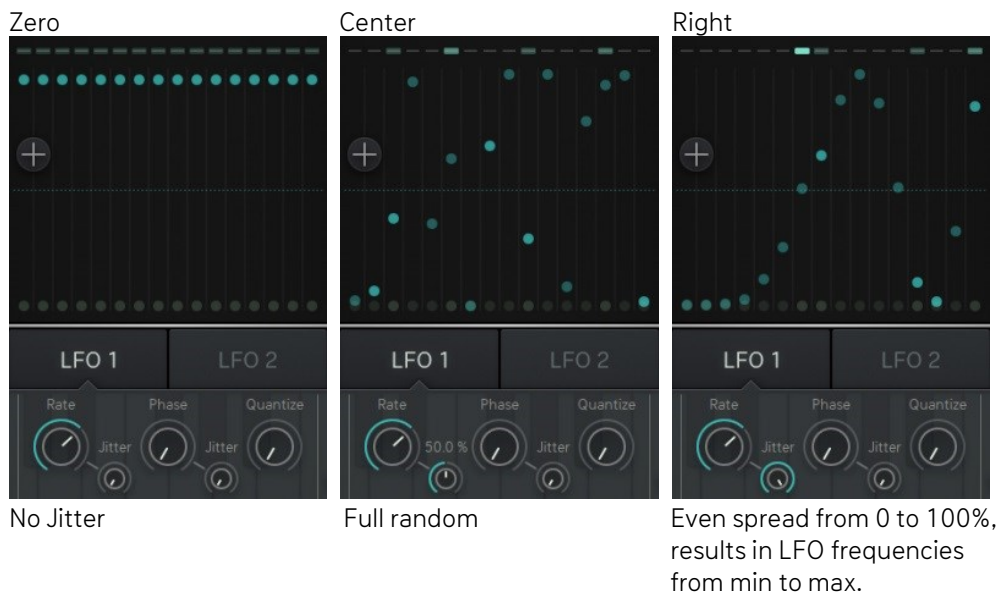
Zero

LFO 1 LFO 2

Rate Phase Quantize

Jitter Jitter

No Jitter

Center

LFO 1 LFO 2

Rate Phase Quantize

50.0 % Jitter

Full random

Right

LFO 1 LFO 2

Rate Phase Quantize

Jitter Jitter

Even spread from 0 to 100%, results in LFO frequencies from min to max.